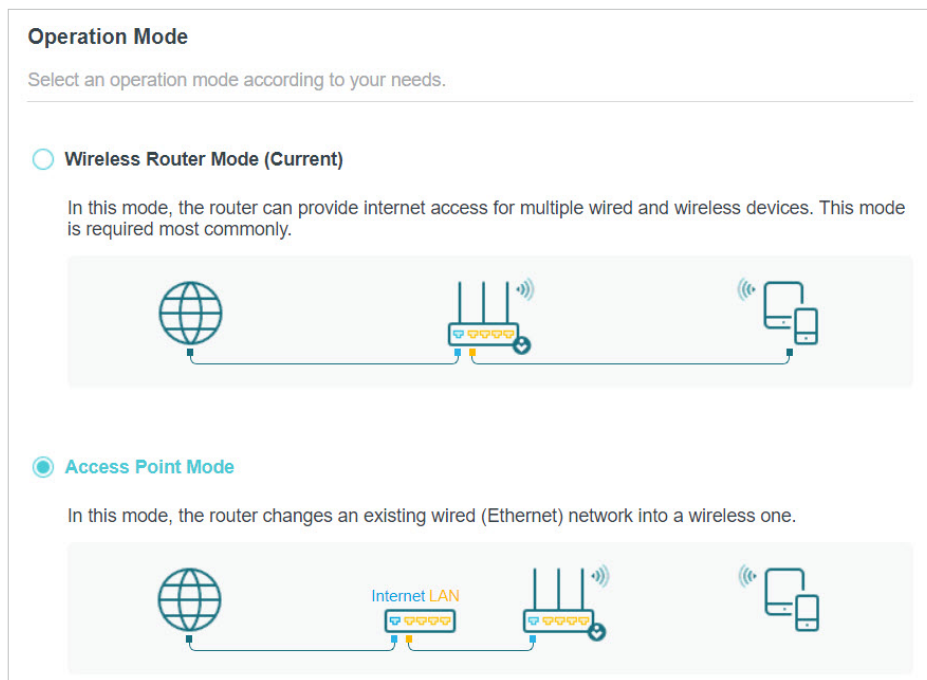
Operation Mode

Select an operation mode according to your needs.

Wireless Router Mode (Current)

In this mode, the router can provide internet access for multiple wired and wireless devices. This mode is required most commonly.

Access Point Mode

In this mode, the router changes an existing wired (Ethernet) network into a wireless one.

Internet LAN